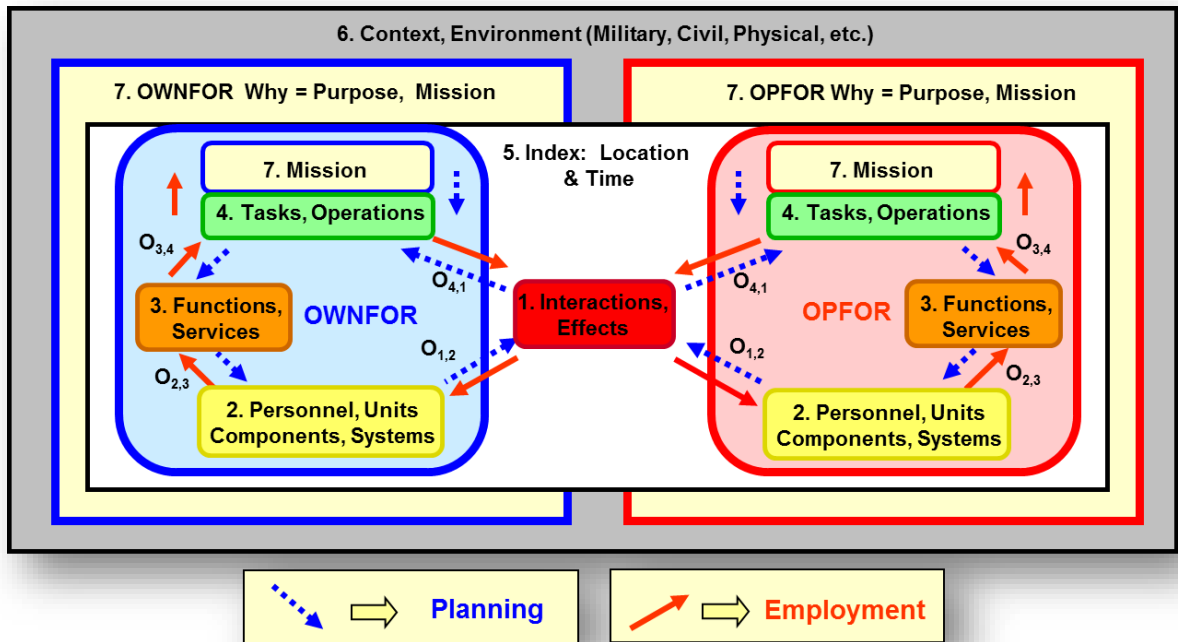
6. Context, Environment (Military, Civil, Physical, etc.)

7. OWNFOR Why = Purpose, Mission

7. OPFOR Why = Purpose, Mission

5. Index: Location & Time

7. Mission

4. Tasks, Operations

$O_{3,4}$

3. Functions, Services

OWNFOR

$O_{4,1}$

$O_{2,3}$

$O_{1,2}$

2. Personnel, Units Components, Systems

1. Interactions, Effects

7. Mission

4. Tasks, Operations

$O_{3,4}$

$O_{4,1}$

OPFOR

3. Functions, Services

$O_{1,2}$

$O_{2,3}$

2. Personnel, Units Components, Systems

Planning

Employment